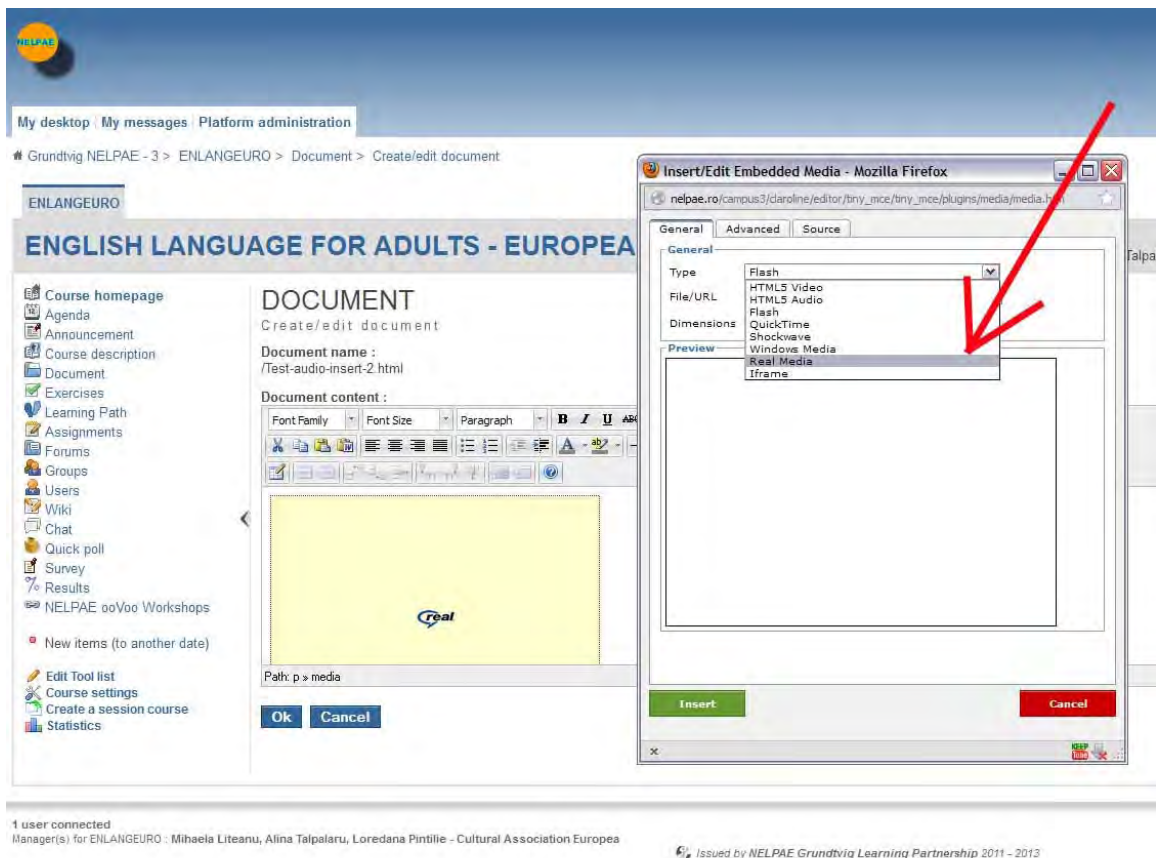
NELPAE

My desktop | My messages | Platform administration

Grundtvig NELPAE - 3 > ENLANGEURO > Document > Create/edit document

ENLANGEURO

ENGLISH LANGUAGE FOR ADULTS - EUROPEA

Talpa

Course homepage
Agenda
Announcement
Course description
Document
Exercises
Learning Path
Assignments
Forums
Groups
Users
Wiki
Chat
Quick poll
Survey
Results
NELPAE ooVoo Workshops

New items (to another date)

Edit Tool list
Course settings
Create a session course
Statistics

DOCUMENT
Create/edit document

Document name :
/Test-audio-insert-2.html

Document content :

Font Family | Font Size | Paragraph | B I U ABC

real

Path: p » media

Ok | Cancel

Insert/Edit Embedded Media - Mozilla Firefox

nelpae.ro/campus3/claroline/editor/tiny_mce/tiny_mce/plugins/media/media.h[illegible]

General | Advanced | Source

General
Type: Flash
File/URL
Dimensions
HTML5 Video
HTML5 Audio
Flash
QuickTime
Shockwave
Windows Media
Real Media
Iframe

Preview

Insert | Cancel

×

1 user connected
Manager(s) for ENLANGEURO : Mihaela Liteanu, Alina Talpalaru, Loredana Pintilie - Cultural Association Europea

Issued by NELPAE Grundtvig Learning Partnership 2011 - 2013